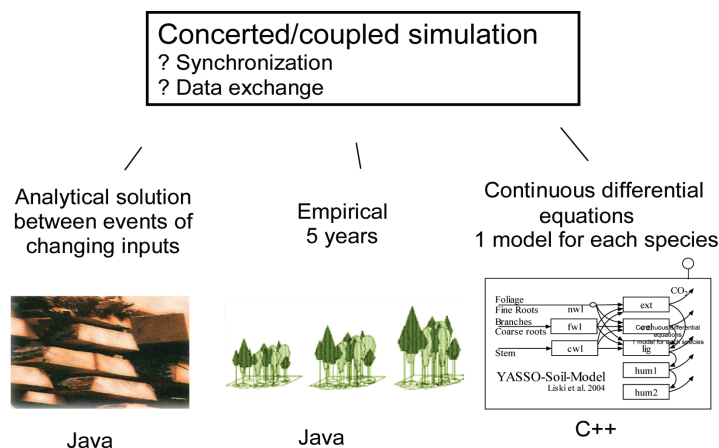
Concerted/coupled simulation
? Synchronization
? Data exchange

Analytical solution between events of changing inputs

Empirical
5 years

Continuous differential equations
1 model for each species

Foliage
Fine Roots
Branches
Coarse roots
Stem
nwl
fwl
cwl
ext
cel
lig
hum1
hum2
$CO_2$
Continuous differential equations
1 model for each species
YASSO-Soil-Model
Liski et al. 2004

Java

Java

C++